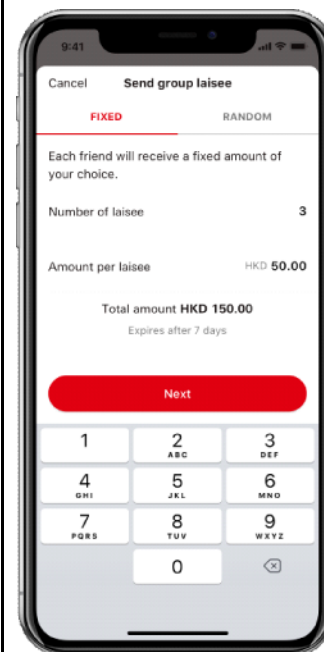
9:41

Cancel Send group laisee

FIXED RANDOM

Each friend will receive a fixed amount of your choice.

Number of laisee 3

Amount per laisee HKD 50.00

Total amount HKD 150.00

Expires after 7 days

Next

1
2 ABC
3 DEF
4 GHI
5 JKL
6 MNO
7 PQRS
8 TUV
9 WXYZ
0